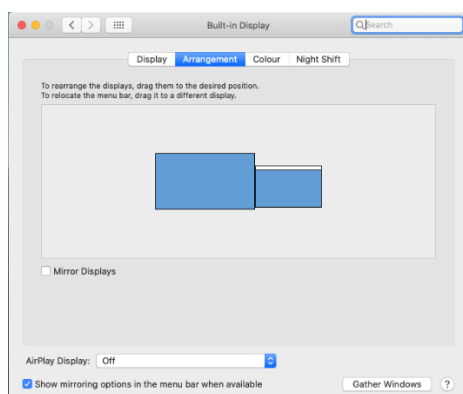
Built-in Display

Search

Display | Arrangement | Colour | Night Shift

To rearrange the displays, drag them to the desired position.
To relocate the menu bar, drag it to a different display.

Mirror Displays

AirPlay Display: Off

Show mirroring options in the menu bar when available

Gather Windows

?